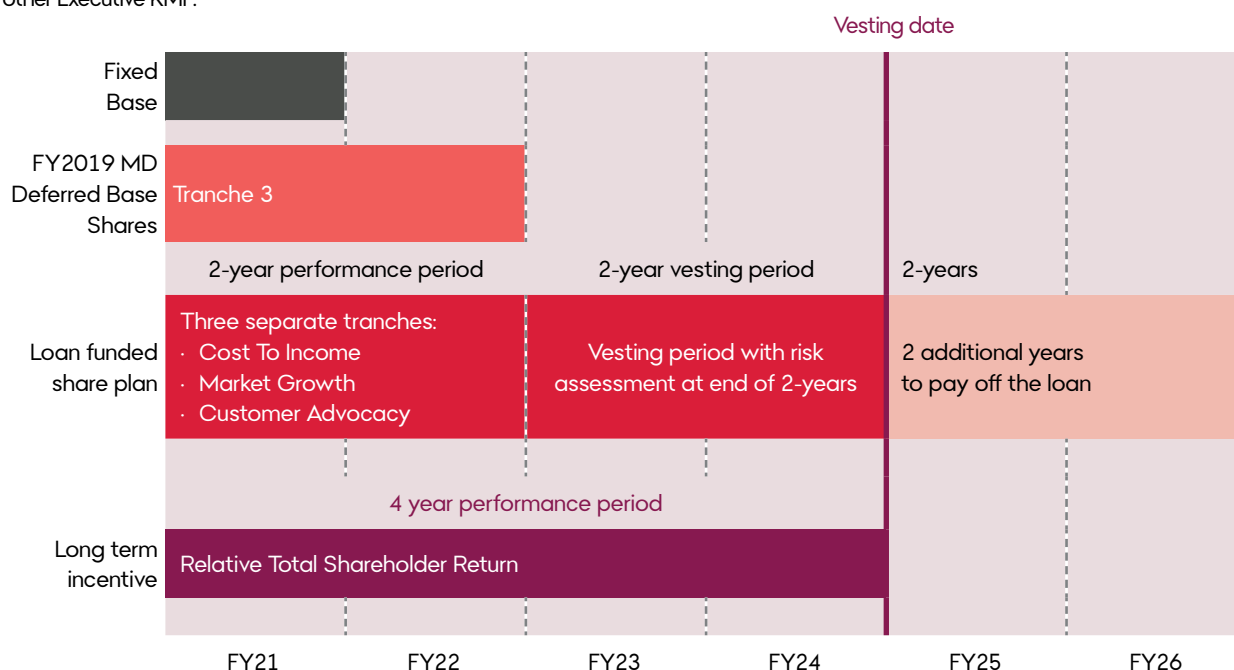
other Executive KMP.

Vesting date

Fixed Base

FY2019 MD Deferred Base Shares

Tranche 3

2-year performance period

2-year vesting period

2-years

Loan funded share plan

Three separate tranches:
· Cost To Income
· Market Growth
· Customer Advocacy

Vesting period with risk assessment at end of 2-years

2 additional years to pay off the loan

4 year performance period

Long term incentive

Relative Total Shareholder Return

FY21 FY22 FY23 FY24 FY25 FY26